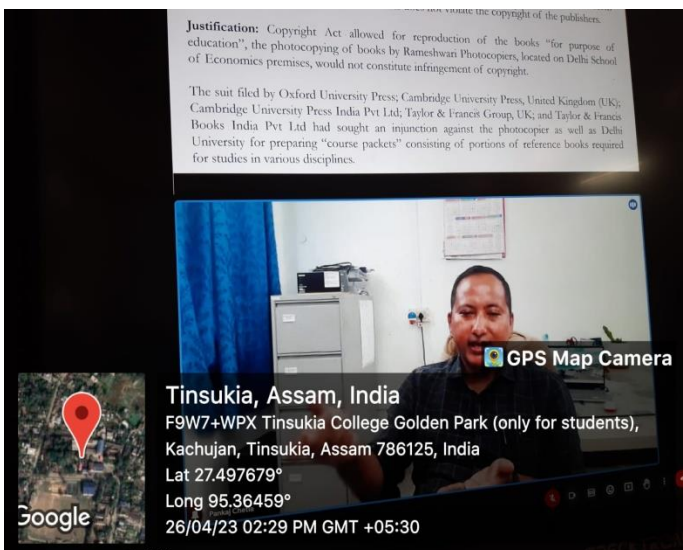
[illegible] not violate the copyright of the publishers.

Justification: Copyright Act allowed for reproduction of the books "for purpose of education", the photocopying of books by Rameshwari Photocopiers, located on Delhi School of Economics premises, would not constitute infringement of copyright.

The suit filed by Oxford University Press; Cambridge University Press, United Kingdom (UK); Cambridge University Press India Pvt Ltd; Taylor & Francis Group, UK; and Taylor & Francis Books India Pvt Ltd had sought an injunction against the photocopier as well as Delhi University for preparing "course packets" consisting of portions of reference books required for studies in various disciplines.

GPS Map Camera

Tinsukia, Assam, India
F9W7+WPX Tinsukia College Golden Park (only for students), Kachujan, Tinsukia, Assam 786125, India
Lat 27.497679°
Long 95.36459°
26/04/23 02:29 PM GMT +05:30

Google

Pankaj Chetia